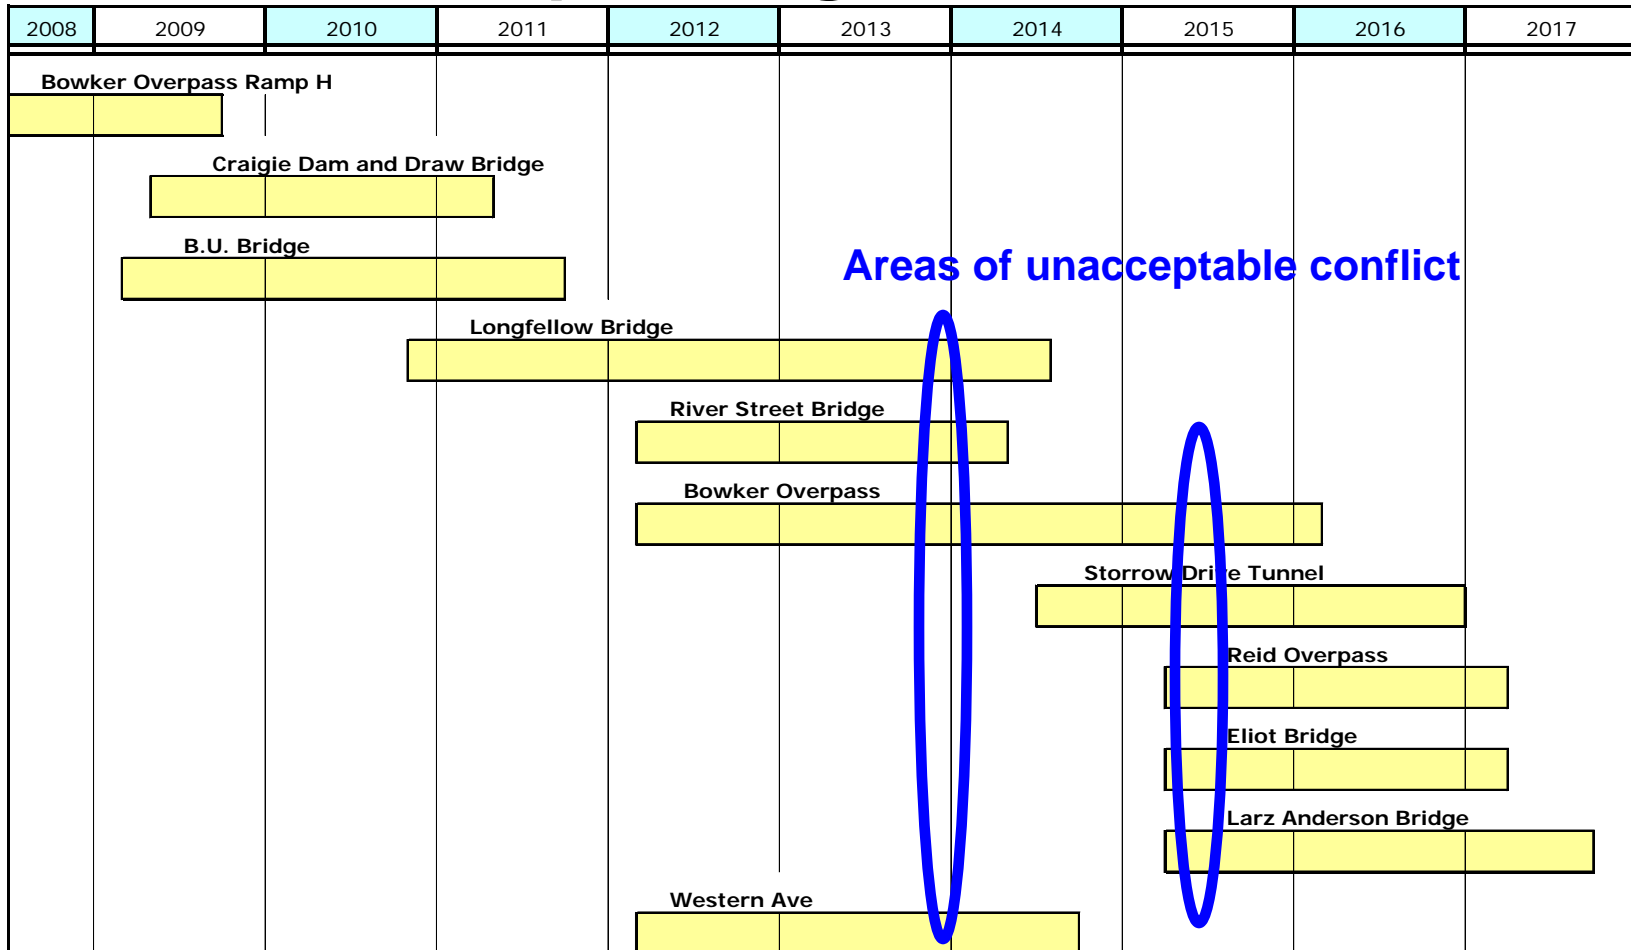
| 2008 | 2009 | 2010 | 2011 | 2012 | 2013 | 2014 | 2015 | 2016 | 2017 |
|---|---|---|---|---|---|---|---|---|---|

Bowker Overpass Ramp H

Craigie Dam and Draw Bridge

B.U. Bridge

Areas of unacceptable conflict

Longfellow Bridge

River Street Bridge

Bowker Overpass

Storrow Dri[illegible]e Tunnel

Reid Overpass

Eliot Bridge

Larz Anderson Bridge

Western Ave